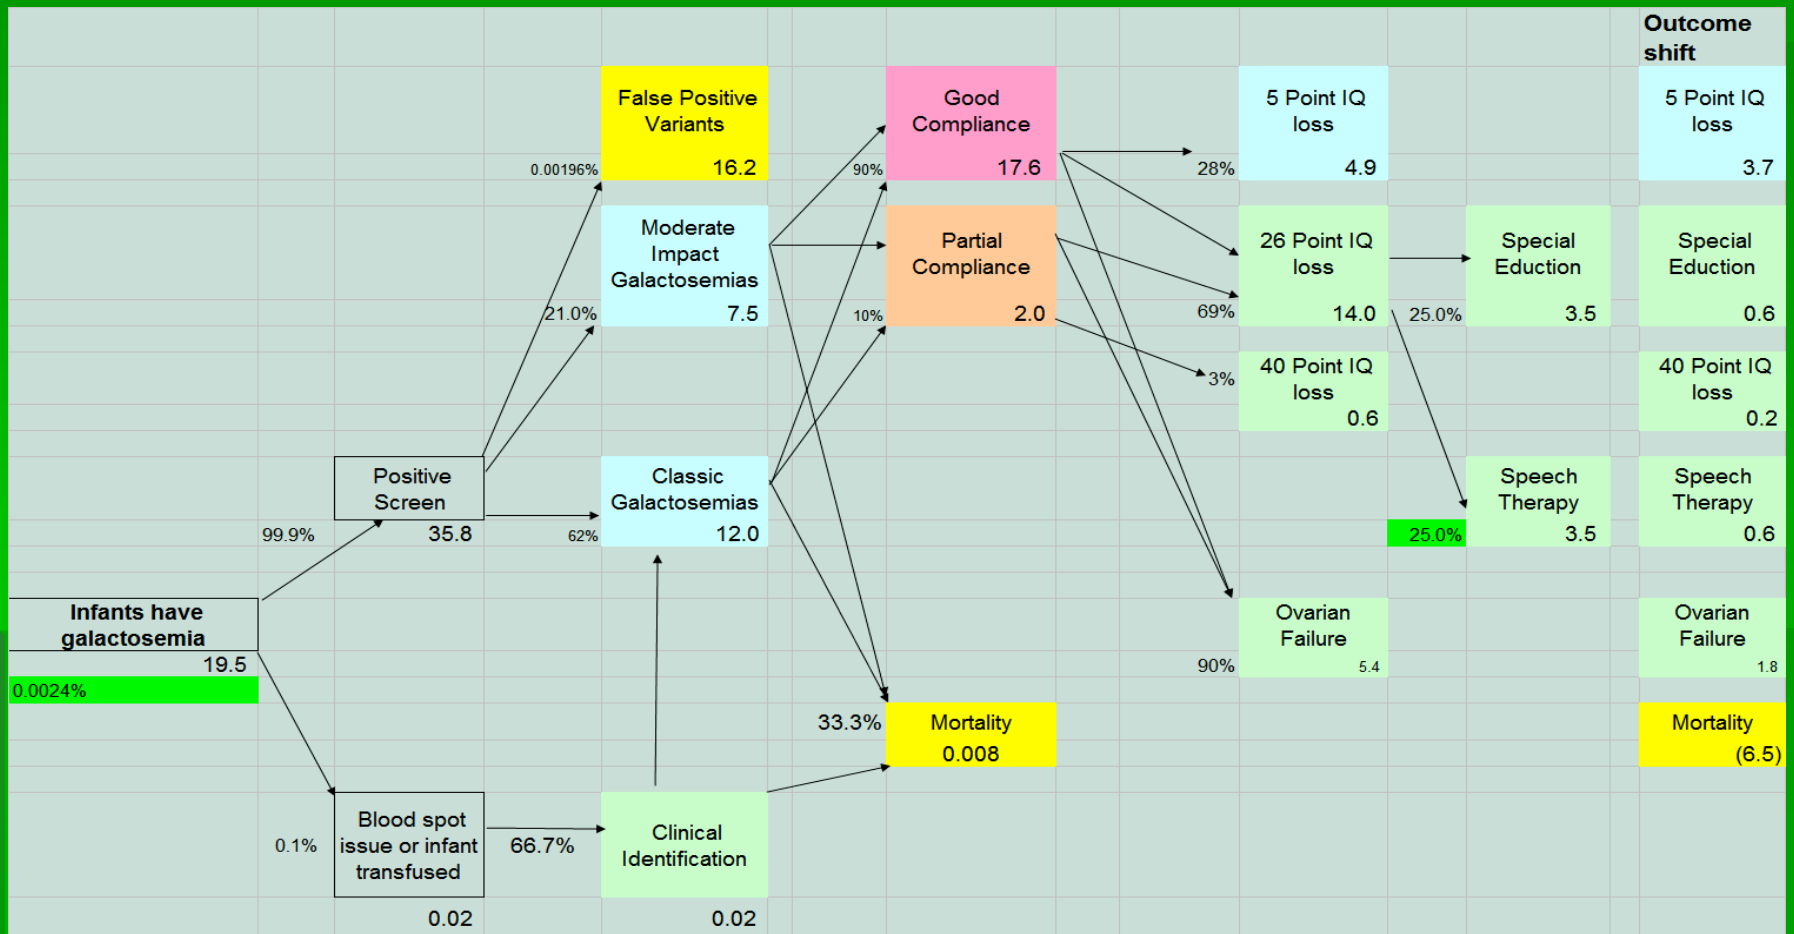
Outcome shift

False Positive Variants
0.00196%
16.2

Good Compliance
90%
17.6

5 Point IQ loss
28%
4.9

5 Point IQ loss
3.7

Moderate Impact Galactosemias
21.0%
7.5

Partial Compliance
10%
2.0

26 Point IQ loss
69%
14.0

Special Eduction
25.0%
3.5

Special Eduction
0.6

40 Point IQ loss
3%
0.6

40 Point IQ loss
0.2

Positive Screen
99.9%
35.8

Classic Galactosemias
62%
12.0

Speech Therapy
25.0%
3.5

Speech Therapy
0.6

Infants have galactosemia
19.5
0.0024%

Ovarian Failure
90%
5.4

Ovarian Failure
1.8

33.3%
Mortality
0.008

Mortality
(6.5)

Blood spot issue or infant transfused
0.1%
0.02

66.7%

Clinical Identification
0.02